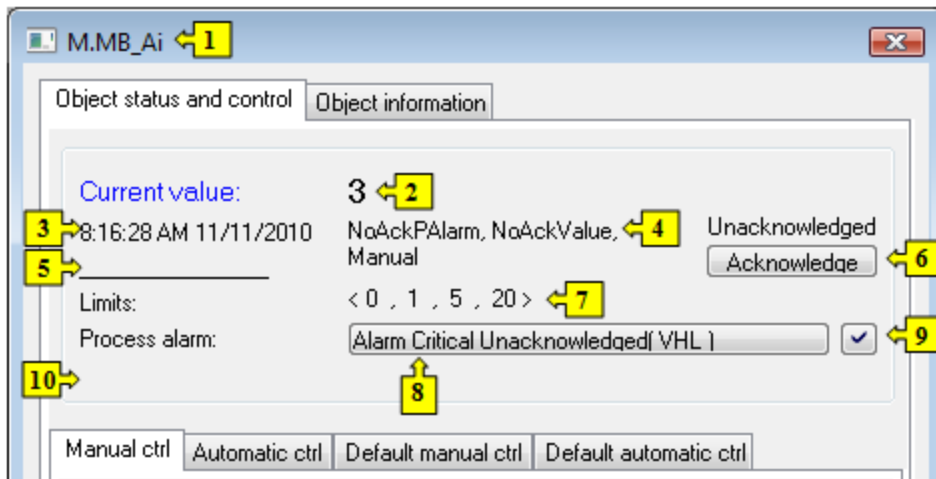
M.MB_Ai 1

Object status and control | Object information

Current value: 3 2

3 8:16:28 AM 11/11/2010 NoAckPAlarm, NoAckValue, Manual 4 Unacknowledged

Acknowledge 6

5

Limits: < 0 , 1 , 5 , 20 > 7

Process alarm: Alarm Critical Unacknowledged( VHL ) 9

10

8

Manual ctrl | Automatic ctrl | Default manual ctrl | Default automatic ctrl